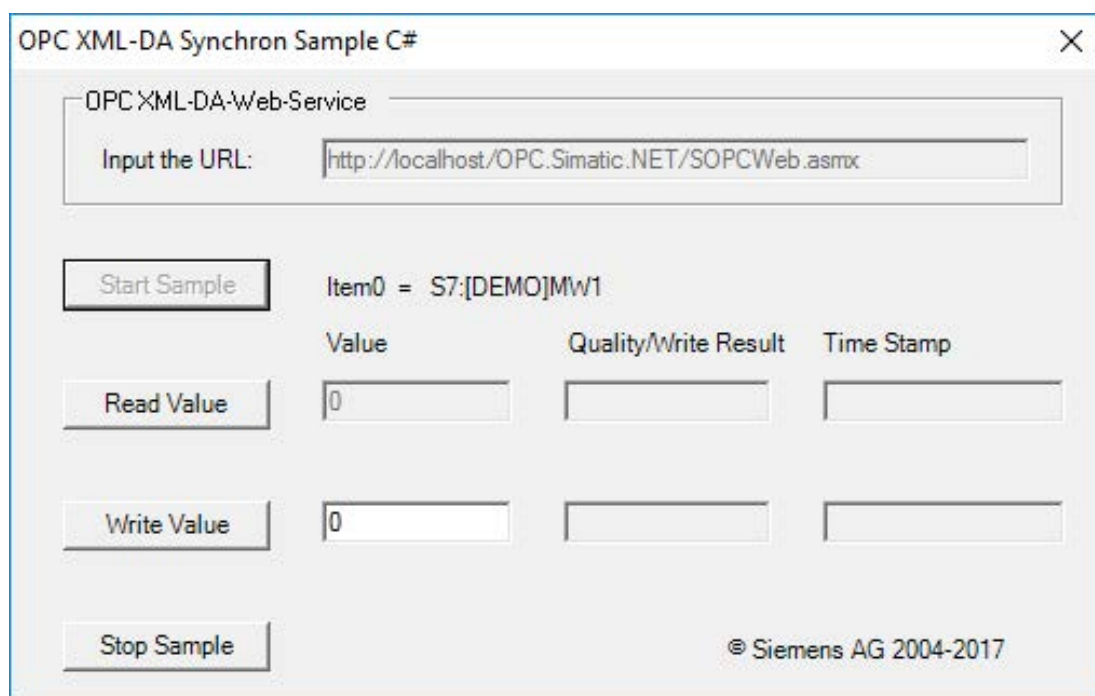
OPC XML-DA Synchron Sample C#

×

OPC XML-DA-Web-Service

Input the URL: http://localhost/OPC.Simatic.NET/SOPCWeb.asmx

Start Sample

Item0 = S7:[DEMO]MW1

Value

Quality/Write Result

Time Stamp

Read Value

0

Write Value

0

Stop Sample

© Siemens AG 2004-2017